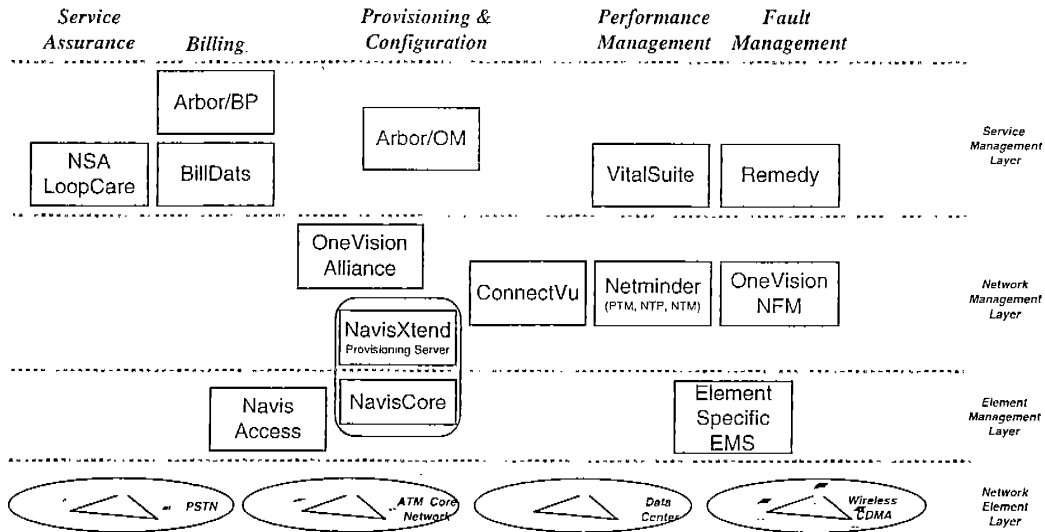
Service Assurance

Billing

Provisioning & Configuration

Performance Management

Fault Management

Arbor/BP

Arbor/OM

Service Management Layer

NSA LoopCare

BillDats

VitalSuite

Remedy

OneVision Alliance

ConnectVu

Netminder (PTM, NTP, NTM)

OneVision NFM

Network Management Layer

NavisXtend Provisioning Server

NavisCore

Navis Access

Element Specific EMS

Element Management Layer

PSTN

ATM Core Network

Data Center

Wireless CDMA

Network Element Layer